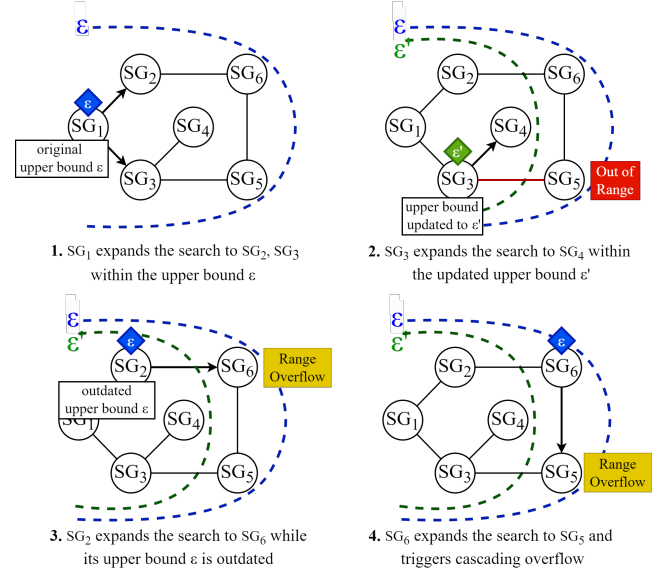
ε

$SG_2$ $SG_6$ ε $SG_1$ $SG_4$

original upper bound ε

$SG_3$ $SG_5$

**1.** $SG_1$ expands the search to $SG_2$, $SG_3$ within the upper bound ε

ε
ε'

$SG_2$ $SG_6$ $SG_1$ $SG_4$ ε' $SG_3$ $SG_5$

Out of Range

upper bound updated to ε'

**2.** $SG_3$ expands the search to $SG_4$ within the updated upper bound ε'

ε
ε'

ε $SG_2$ $SG_6$

Range Overflow

outdated upper bound ε

$SG_1$ $SG_4$ $SG_3$ $SG_5$

**3.** $SG_2$ expands the search to $SG_6$ while its upper bound ε is outdated

ε
ε'

ε $SG_2$ $SG_6$ $SG_1$ $SG_4$ $SG_3$ $SG_5$

Range Overflow

**4.** $SG_6$ expands the search to $SG_5$ and triggers cascading overflow